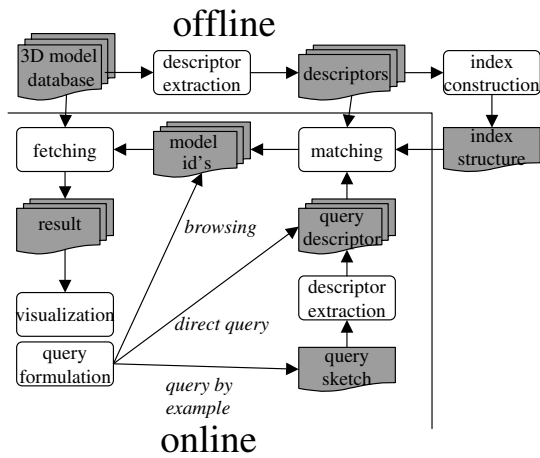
offline

3D model database

descriptor extraction

descriptors

index construction

fetching

model id's

matching

index structure

result

query descriptor

browsing

descriptor extraction

visualization

direct query

query formulation

query sketch

query by example

online